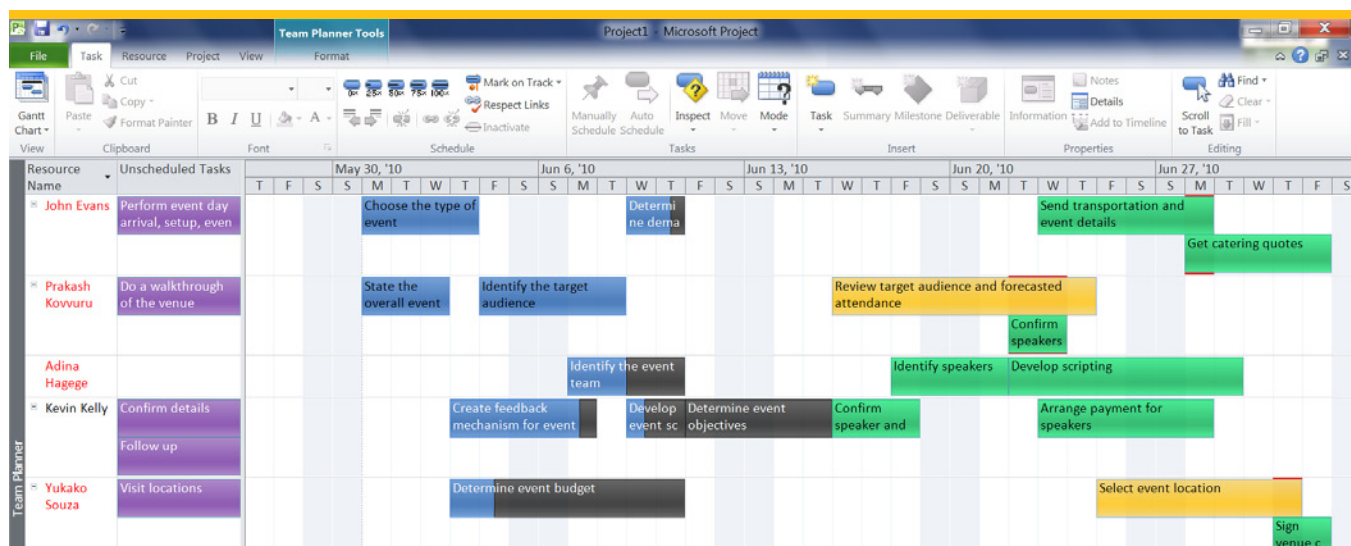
Team Planner Tools
Project1 - Microsoft Project
File Task Resource Project View Format
Cut
Copy
Format Painter
Gantt Chart
Paste
B I U
Mark on Track
Respect Links
Inactivate
0% 25% 50% 75% 100%
Manually Schedule
Auto Schedule
Inspect
Move
Mode
Task
Summary
Milestone
Deliverable
Information
Notes
Details
Add to Timeline
Scroll to Task
Find
Clear
Fill
View
Clipboard
Font
Schedule
Tasks
Insert
Properties
Editing
Team Planner

| Resource Name | Unscheduled Tasks |
|---|---|
| John Evans | Perform event day arrival, setup, even |
| Prakash Kovvuru | Do a walkthrough of the venue |
| Adina Hagege | |
| Kevin Kelly | Confirm details; Follow up |
| Yukako Souza | Visit locations |

May 30, '10 Jun 6, '10 Jun 13, '10 Jun 20, '10 Jun 27, '10
T F S S M T W T F S S M T W T F S S M T W T F S S M T W T F S S M T W T F S

Choose the type of event
Determi ne dema
Send transportation and event details
Get catering quotes
State the overall event
Identify the target audience
Review target audience and forecasted attendance
Confirm speakers
Identify the event team
Identify speakers
Develop scripting
Create feedback mechanism for event
Develop event sc
Determine event objectives
Confirm speaker and
Arrange payment for speakers
Determine event budget
Select event location
Sign venue c